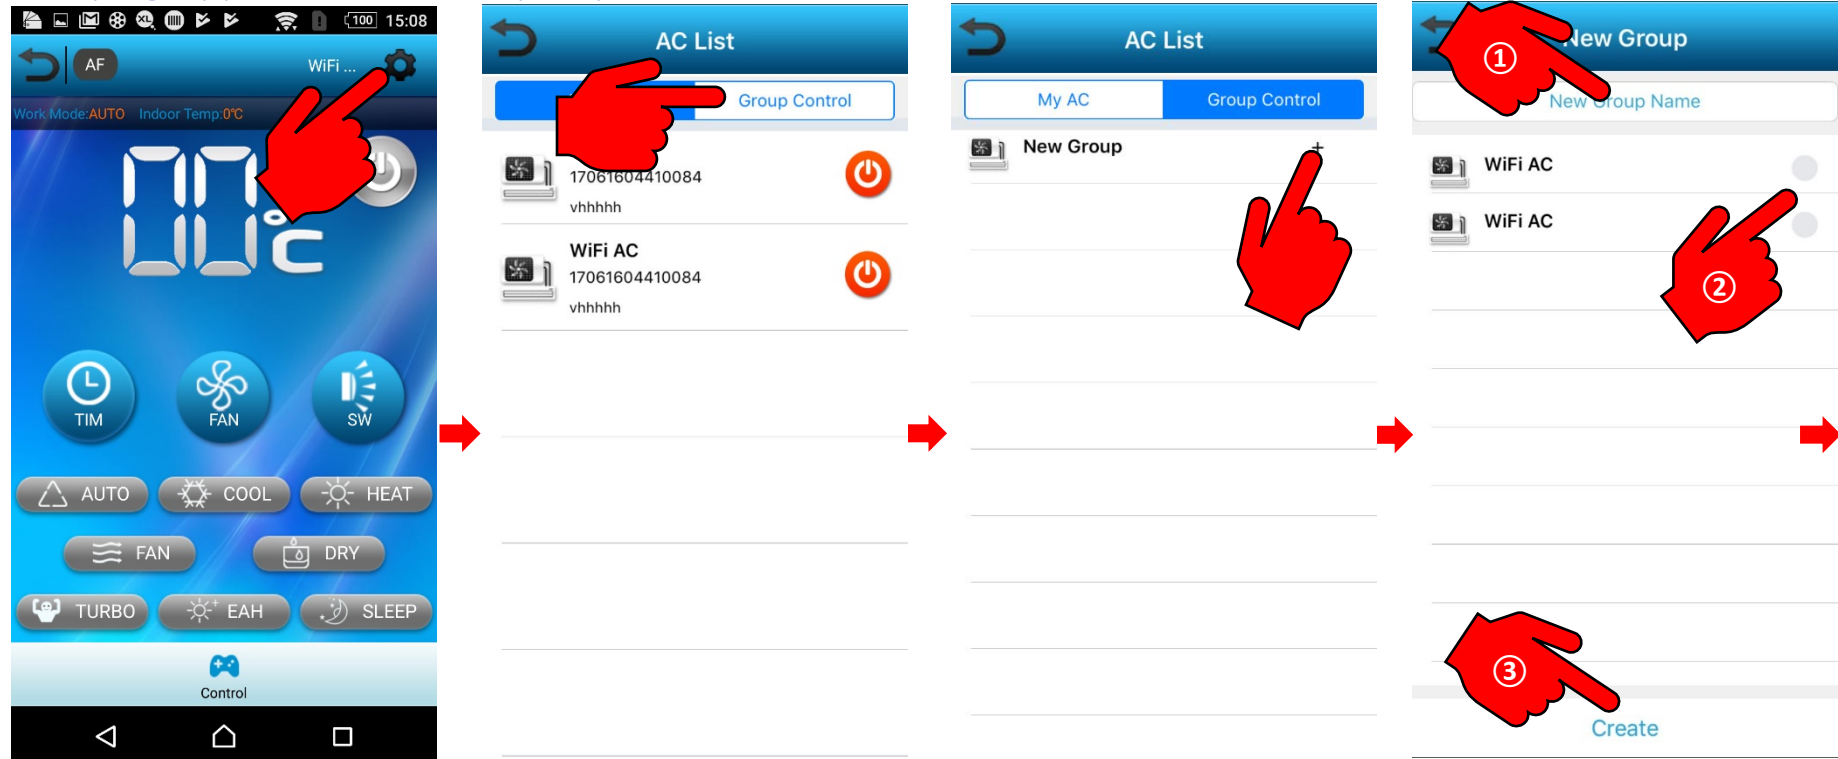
100 15:08
AF
WiFi ...
Work Mode:AUTO Indoor Temp:0℃
00℃
TIM
FAN
SW
AUTO
COOL
HEAT
FAN
DRY
TURBO
EAH
SLEEP
Control

AC List
Group Control
17061604410084
vhhhhh
WiFi AC
17061604410084
vhhhhh

AC List
My AC
Group Control
New Group
+

New Group
①
New Group Name
WiFi AC
WiFi AC
②
③
Create